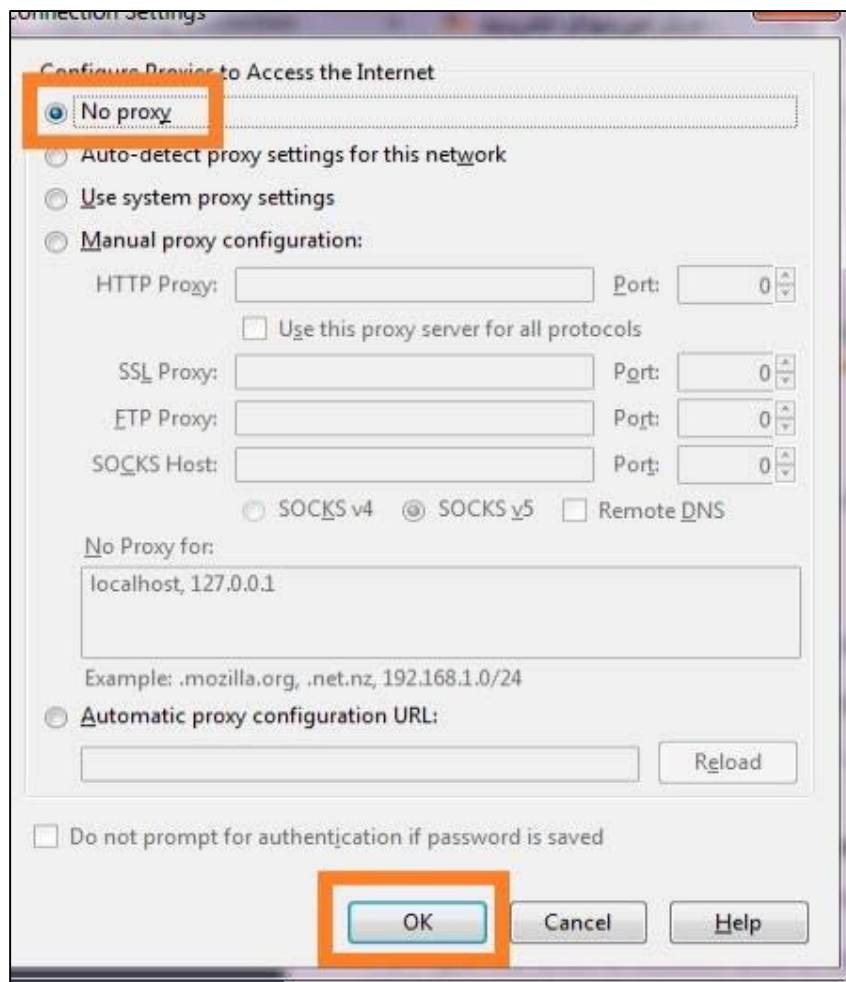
Connection Settings

Configure Proxies to Access the Internet

No proxy

Auto-detect proxy settings for this network

Use system proxy settings

Manual proxy configuration:

HTTP Proxy: Port: 0

Use this proxy server for all protocols

SSL Proxy: Port: 0

FTP Proxy: Port: 0

SOCKS Host: Port: 0

SOCKS v4 SOCKS v5 Remote DNS

No Proxy for:

localhost, 127.0.0.1

Example: .mozilla.org, .net.nz, 192.168.1.0/24

Automatic proxy configuration URL:

Reload

Do not prompt for authentication if password is saved

OK Cancel Help